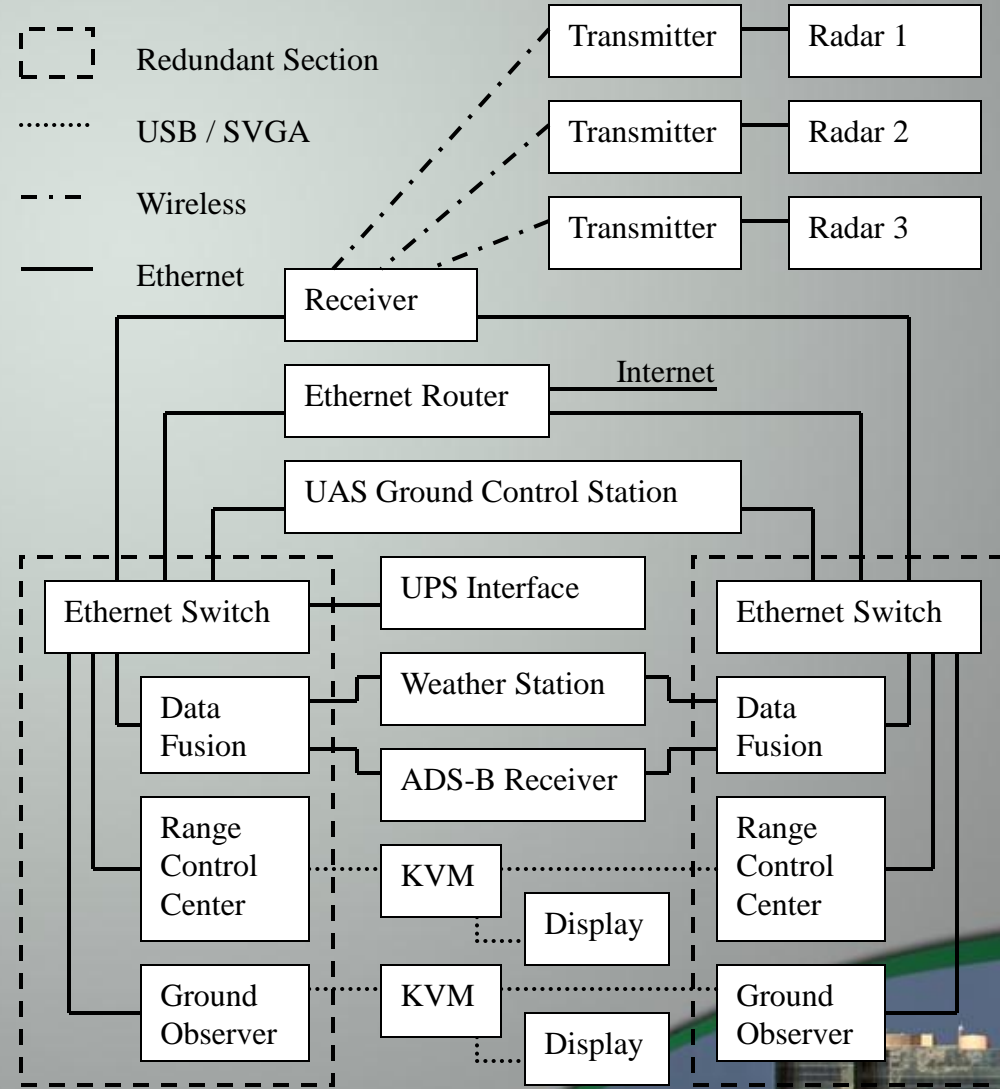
Redundant Section

USB / SVGA

Wireless

Ethernet

Transmitter

Radar 1

Transmitter

Radar 2

Transmitter

Radar 3

Receiver

Ethernet Router

Internet

UAS Ground Control Station

Ethernet Switch

UPS Interface

Ethernet Switch

Data Fusion

Weather Station

Data Fusion

ADS-B Receiver

Range Control Center

KVM

Range Control Center

Display

Ground Observer

KVM

Ground Observer

Display